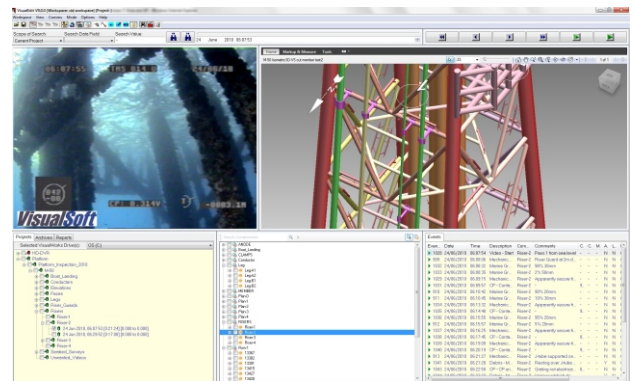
VisualWorks

Workspace View Camera Mode Options Help

Scope of Search: Current Project

Search Date Field:

Search Value:

24 June 2019 06:07:53

Home Markup & Measure Tools

VisualSoft

Projects Archives Reports

Selected VisualWorks Drive(s): OS (C:)

Platform

Platform_Inspection_2019

Boat_Landing

Conductors

Elevations

Faces

Legs

Risers

Riser-1

Riser-2

Sealed_Surveys

Unmatched_Videos

NODES

Boat_Landing

CLAMPS

Leg-A1

Leg-A2

Leg-B1

Leg-B2

Plan-1

Plan-2

Plan-3

Plan-4

Plan-5

Riser-1

Events

| Event | Date | Time | Description | Comments |
|---|---|---|---|---|
| 1000 | 24/06/2019 | 06:07:54 | Video - Start | Pass 1 from previous |
| 1001 | 24/06/2019 | 06:08:05 | | Riser Guard at 0m d |
| 1002 | 24/06/2019 | | Marine Gr | 98% 30mm |
| 1003 | 24/06/2019 | | Marine Gr | 2% 30mm |
| 1004 | 24/06/2019 | | Mechanic | Apparently secure |
| 1005 | 24/06/2019 | | CP - Conta | |
| 1006 | 24/06/2019 | | Marine Gr | 80% 30mm |
| 1007 | 24/06/2019 | | Marine Gr | 10% 30mm |
| 1008 | 24/06/2019 | | Mechanic | Apparently secure |
| 1009 | 24/06/2019 | | CP - Conta | |
| 1010 | 24/06/2019 | | Marine Gr | 95% 30mm |
| 1011 | 24/06/2019 | | Marine Gr | 5% 30mm |
| 1012 | 24/06/2019 | | Mechanic | Apparently secure |
| 1013 | 24/06/2019 | | CP - Conta | |
| 1014 | 24/06/2019 | | Mechanic | Apparently secure |
| 1015 | 24/06/2019 | | CP - Conta | |
| 1016 | 24/06/2019 | | Mechanic | clable supported on |
| 1017 | 24/06/2019 | | Debris | Riding over clable |
| 1018 | 24/06/2019 | | CP - CP co | Grating not electrica |